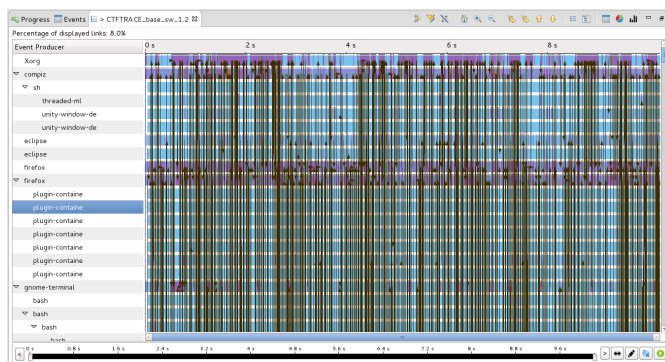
Progress Events > CTFTRACE_base_sw_1.2

Percentage of displayed links: 8.0%

Event Producer

0 s 2 s 4 s 6 s 8 s

Xorg
compiz
sh
threaded-ml
unity-window-de
unity-window-de
eclipse
eclipse
firefox
firefox
plugin-containe
plugin-containe
plugin-containe
plugin-containe
plugin-containe
plugin-containe
plugin-containe
gnome-terminal
bash
bash
bash
bash

0 s 0.8 s 1.6 s 2.4 s 3.2 s 4 s 4.8 s 5.6 s 6.4 s 7.2 s 8 s 8.8 s 9.6 s